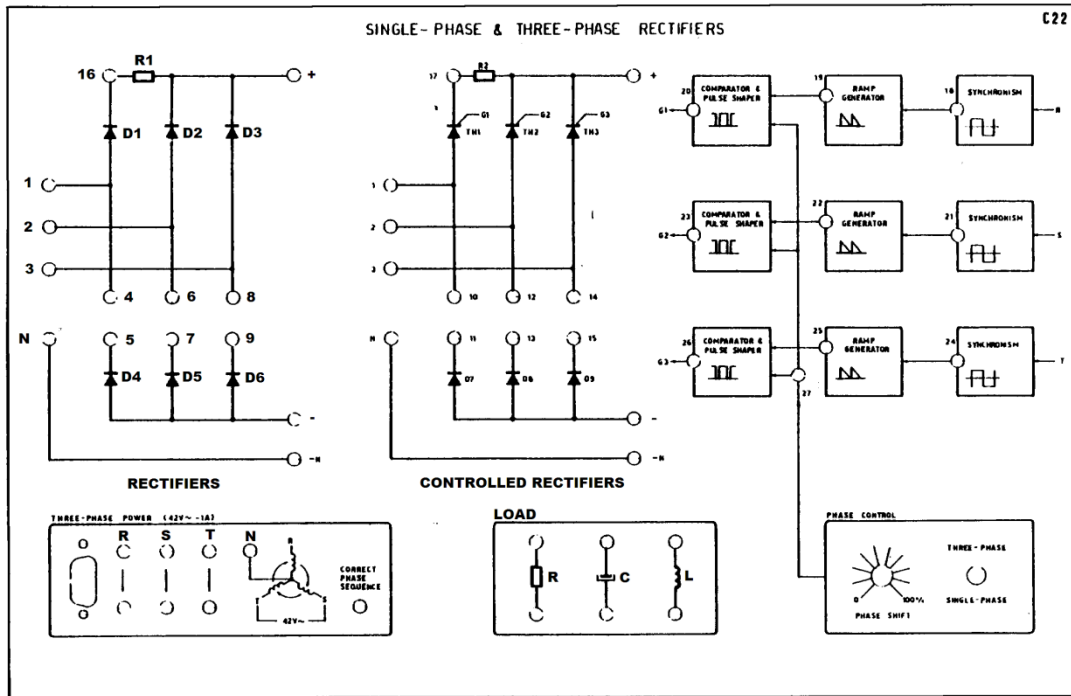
SINGLE-PHASE & THREE-PHASE RECTIFIERS

C22

16
R1
+
D1
D2
D3
1
2
3
4
6
8
N
5
7
9
D4
D5
D6
-
-N

RECTIFIERS

17
R2
+
G1
G2
G3
TH1
TH2
TH3
1
2
3
10
12
14
N
11
13
15
D7
D8
D9
-
-N

CONTROLLED RECTIFIERS

G1
20
COMPARATOR & PULSE SHAPER
19
RAMP GENERATOR
18
SYNCHRONISM
R

G2
23
COMPARATOR & PULSE SHAPER
22
RAMP GENERATOR
21
SYNCHRONISM
S

G3
26
COMPARATOR & PULSE SHAPER
25
RAMP GENERATOR
24
SYNCHRONISM
T
27

THREE-PHASE POWER (42V~ -1A)
R
S
T
N
R
S
42V~
CORRECT PHASE SEQUENCE

LOAD
R
C
L

PHASE CONTROL
0
100%
PHASE SHIFT
THREE-PHASE
SINGLE-PHASE